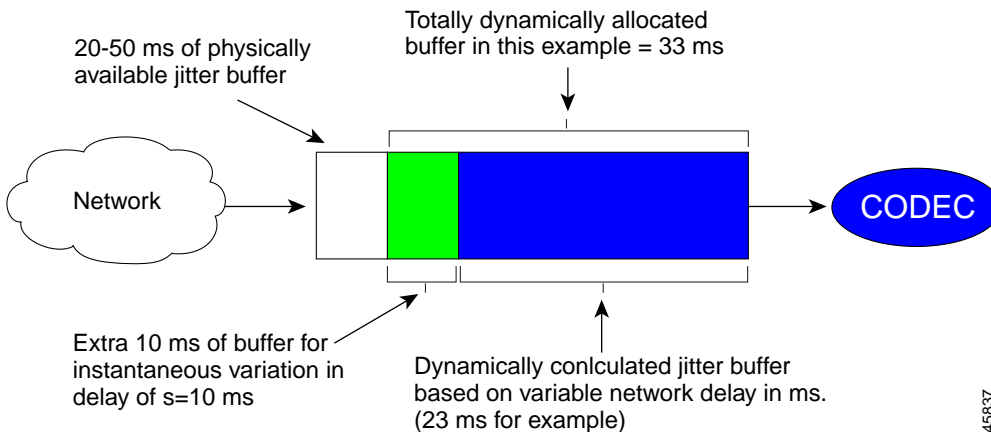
Totally dynamically allocated buffer in this example = 33 ms

20-50 ms of physically available jitter buffer

Network

CODEC

Extra 10 ms of buffer for instantaneous variation in delay of s=10 ms

Dynamically conlculated jitter buffer based on variable network delay in ms. (23 ms for example)

45837